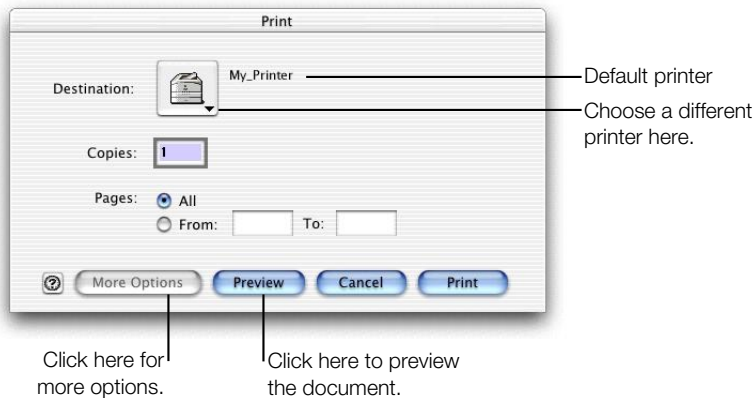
Print

Destination:

My_Printer

Default printer

Choose a different printer here.

Copies: 1

Pages: All

From: To:

?

More Options

Preview

Cancel

Print

Click here for more options.

Click here to preview the document.